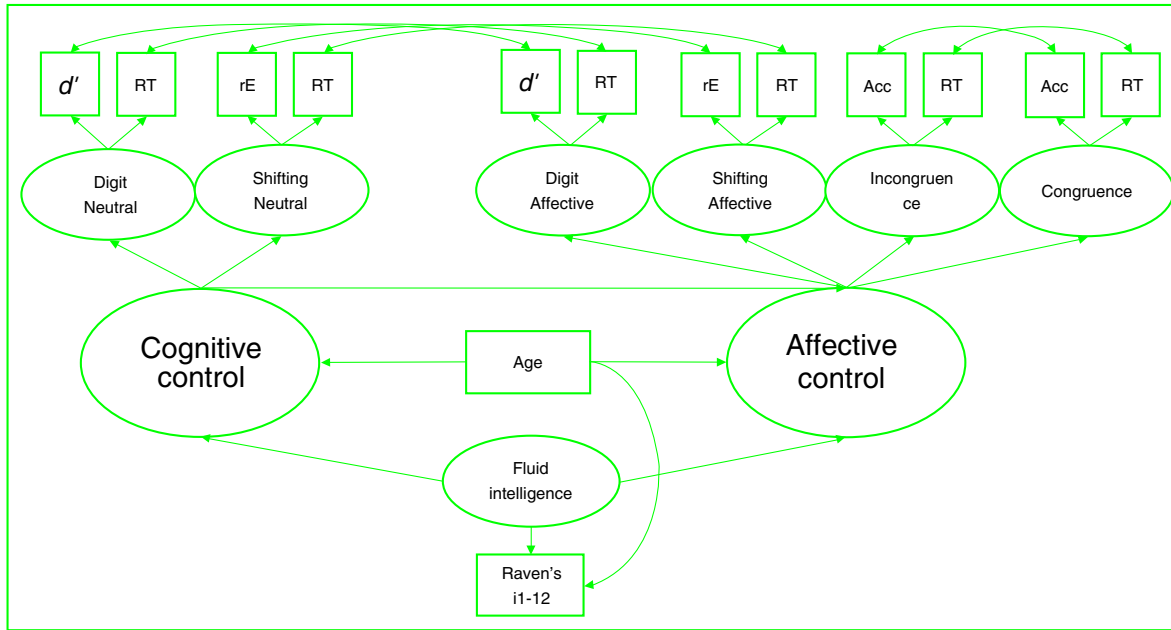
$d'$ RT rE RT $d'$ RT rE RT Acc RT Acc RT

Digit Neutral

Shifting Neutral

Digit Affective

Shifting Affective

Incongruen ce

Congruence

Cognitive control

Age

Affective control

Fluid intelligence

Raven's i1-12